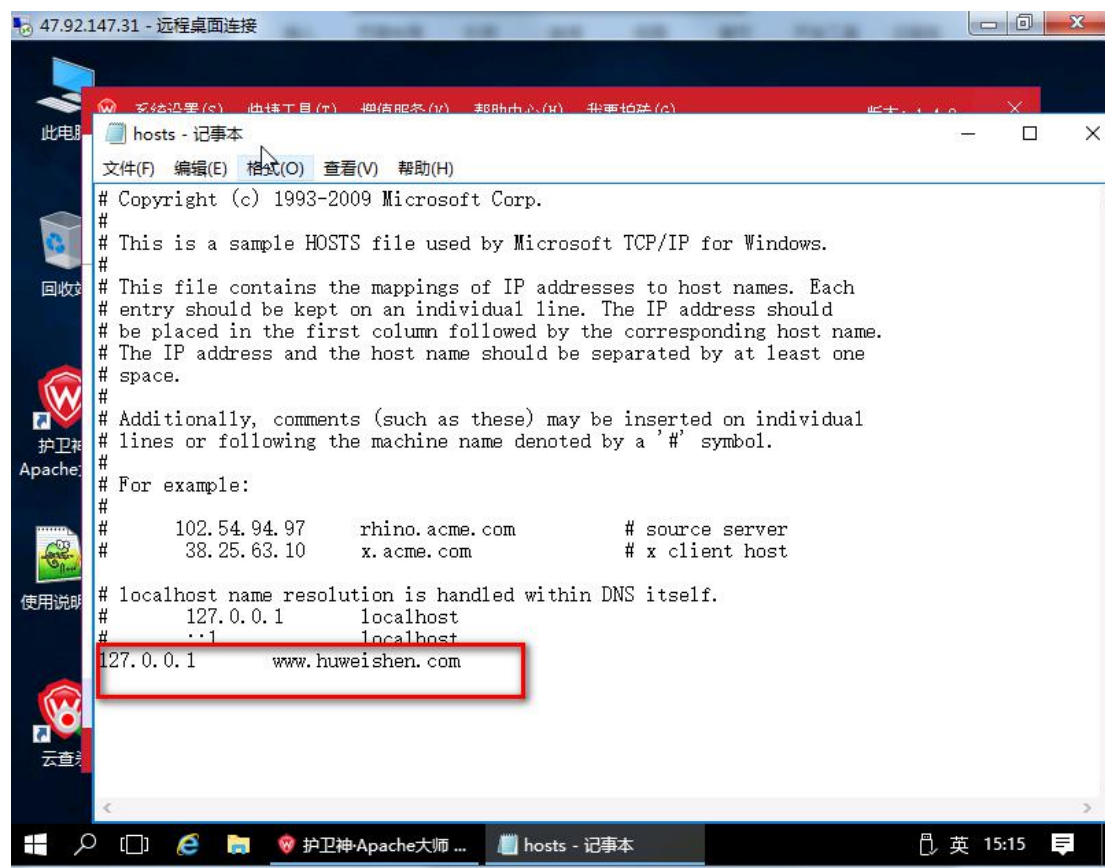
47.92.147.31 - 远程桌面连接

此电脑

回收站

护卫神 Apache大

使用说明

云查杀

系统设置(S) 快捷工具(T) 增值服务(V) 帮助中心(H) 我要护卫(G) 版本: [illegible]

hosts - 记事本

文件(F) 编辑(E) 格式(O) 查看(V) 帮助(H)

# Copyright (c) 1993-2009 Microsoft Corp.
#
# This is a sample HOSTS file used by Microsoft TCP/IP for Windows.
#
# This file contains the mappings of IP addresses to host names. Each
# entry should be kept on an individual line. The IP address should
# be placed in the first column followed by the corresponding host name.
# The IP address and the host name should be separated by at least one
# space.
#
# Additionally, comments (such as these) may be inserted on individual
# lines or following the machine name denoted by a '#' symbol.
#
# For example:
#
#      102.54.94.97     rhino.acme.com          # source server
#       38.25.63.10     x.acme.com              # x client host

# localhost name resolution is handled within DNS itself.
#       127.0.0.1       localhost
#       ::1             localhost
127.0.0.1       www.huweishen.com

护卫神·Apache大师 ...    hosts - 记事本    英 15:15